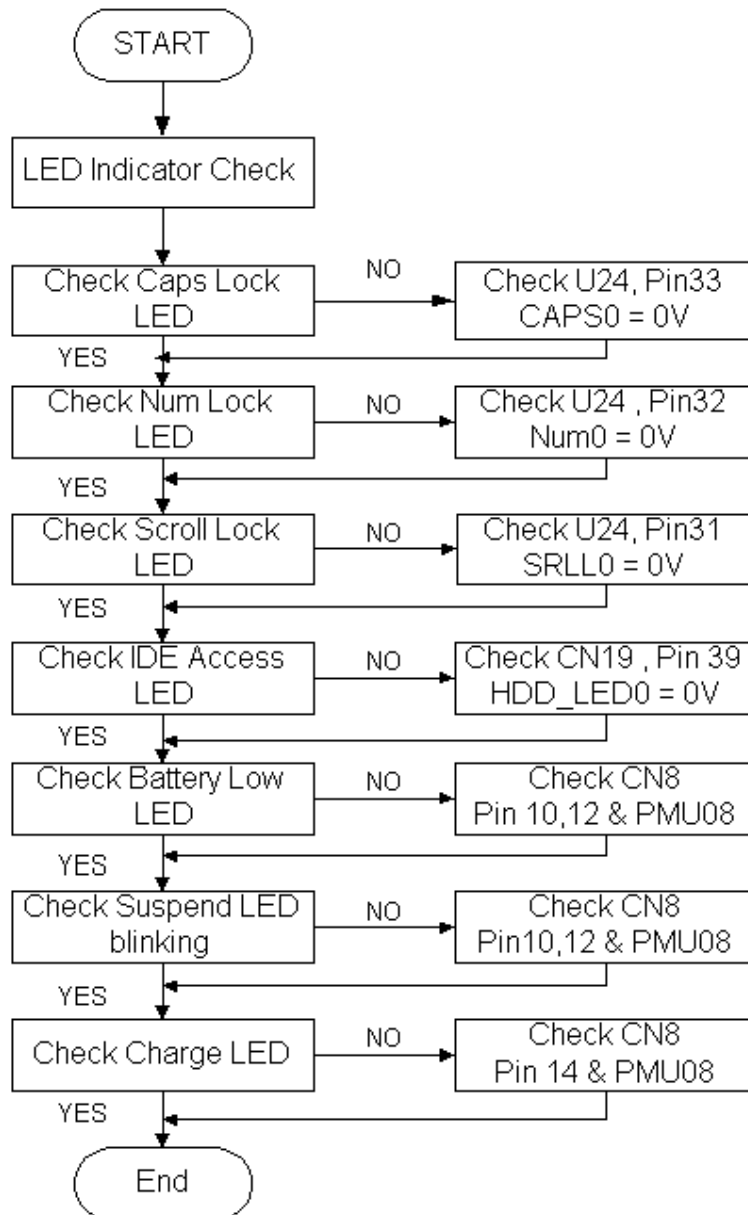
START

LED Indicator Check

Check Caps Lock LED

NO

Check U24, Pin33
CAPS0 = 0V

YES

Check Num Lock LED

NO

Check U24 , Pin32
Num0 = 0V

YES

Check Scroll Lock LED

NO

Check U24, Pin31
SRLL0 = 0V

YES

Check IDE Access LED

NO

Check CN19 , Pin 39
HDD_LED0 = 0V

YES

Check Battery Low LED

NO

Check CN8
Pin 10,12 & PMU08

YES

Check Suspend LED blinking

NO

Check CN8
Pin10,12 & PMU08

YES

Check Charge LED

NO

Check CN8
Pin 14 & PMU08

YES

End